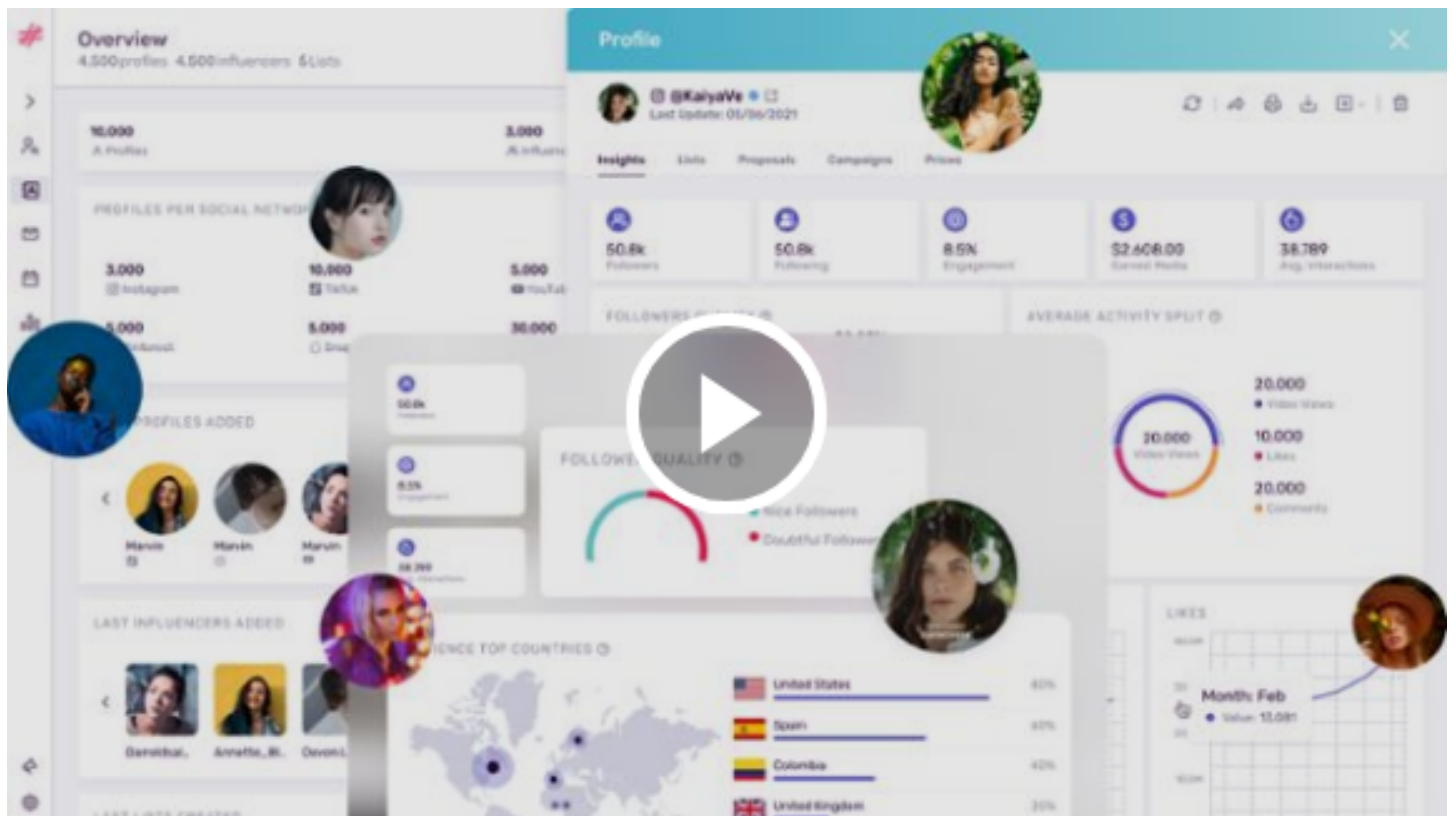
Overview
4.500profiles 4.500influencers 5Lists

10.000
Profiles

3.000
Influencers

PROFILES PER SOCIAL NETWO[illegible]

3.000
Instagram

10.000
TikTok

5.000
YouTube

5.000
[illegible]

5.000
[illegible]

30.000

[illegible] PROFILES ADDED

Marvin

Marvin

Marvin

LAST INFLUENCERS ADDED

Gerokhal...

Annette_Bl...

Devon L...

Profile

@KaiyaVe
Last Update: 05/06/2021

Insights Lists Proposals Campaigns Prices

50.8k
Followers

50.8k
Following

8.5%
Engagement

$2.608.00
Earned Media

38.789
Avg. Interactions

FOLLOWERS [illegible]

AVERAGE ACTIVITY SPLIT

20.000
Video Views

20.000
Video Views

10.000
Likes

20.000
Comments

50.8k

8.5%

38.789

FOLLOWE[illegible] QUALITY

Nice Followers

Doubtful Followers

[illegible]ENCE TOP COUNTRIES

United States
40%

Spain
40%

Colombia
40%

United Kingdom
30%

LIKES

Month: Feb
Value: 13.081